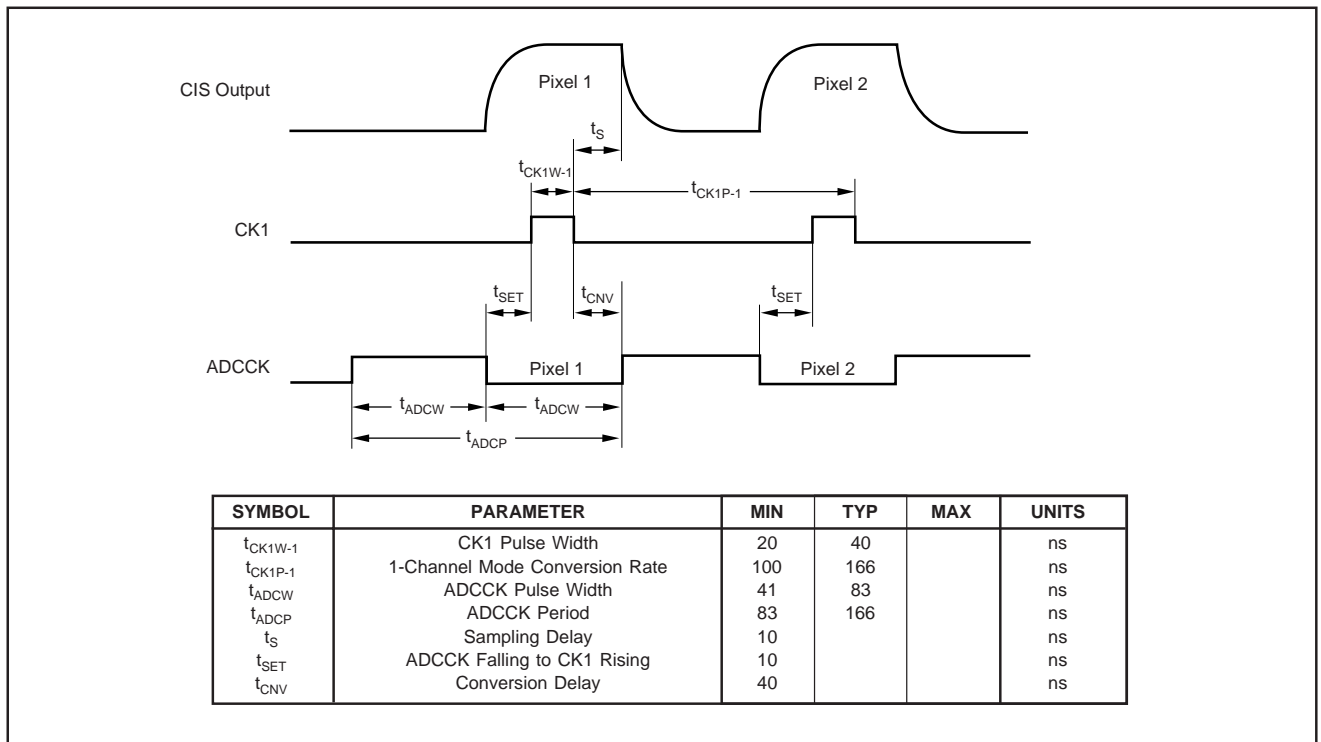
CIS Output

Pixel 1

Pixel 2

$t_S$

$t_{CK1W-1}$

$t_{CK1P-1}$

CK1

$t_{SET}$

$t_{CNV}$

$t_{SET}$

ADCCK

Pixel 1

Pixel 2

$t_{ADCW}$

$t_{ADCW}$

$t_{ADCP}$

| SYMBOL | PARAMETER | MIN | TYP | MAX | UNITS |
|---|---|---|---|---|---|
| $t_{CK1W-1}$ | CK1 Pulse Width | 20 | 40 | | ns |
| $t_{CK1P-1}$ | 1-Channel Mode Conversion Rate | 100 | 166 | | ns |
| $t_{ADCW}$ | ADCCK Pulse Width | 41 | 83 | | ns |
| $t_{ADCP}$ | ADCCK Period | 83 | 166 | | ns |
| $t_S$ | Sampling Delay | 10 | | | ns |
| $t_{SET}$ | ADCCK Falling to CK1 Rising | 10 | | | ns |
| $t_{CNV}$ | Conversion Delay | 40 | | | ns |